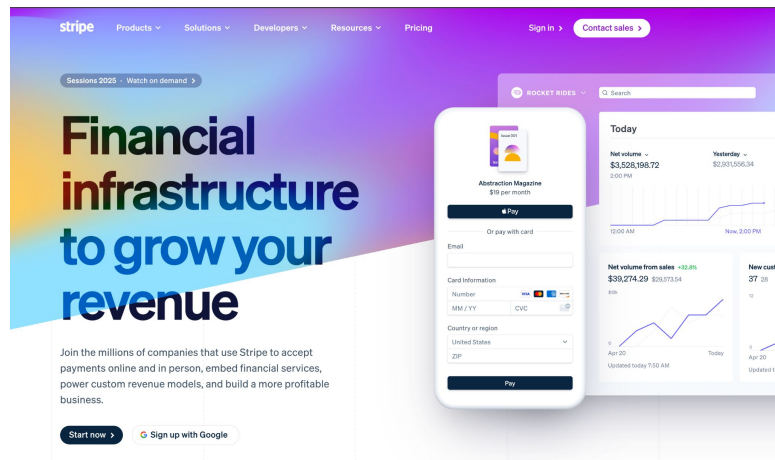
stripe Products Solutions Developers Resources Pricing Sign in > Contact sales >

Sessions 2025 · Watch on demand >

Financial infrastructure to grow your revenue

Join the millions of companies that use Stripe to accept payments online and in person, embed financial services, power custom revenue models, and build a more profitable business.

Start now > Sign up with Google

Abstraction Magazine
$19 per month
Pay
Or pay with card
Email
Card Information
Number
MM / YY CVC
Country or region
United States
ZIP
Pay

ROCKET RIDES Search
Today
Net volume $3,528,198.72 2:00 PM
Yesterday $2,931,556.34
12:00 AM Now, 2:00 PM
Net volume from sales +32.8%
$39,274.29 $29,573.54
80k
0
Apr 20 Today
Updated today 7:50 AM
New cus
37 28
12
0
Apr 20
Updated